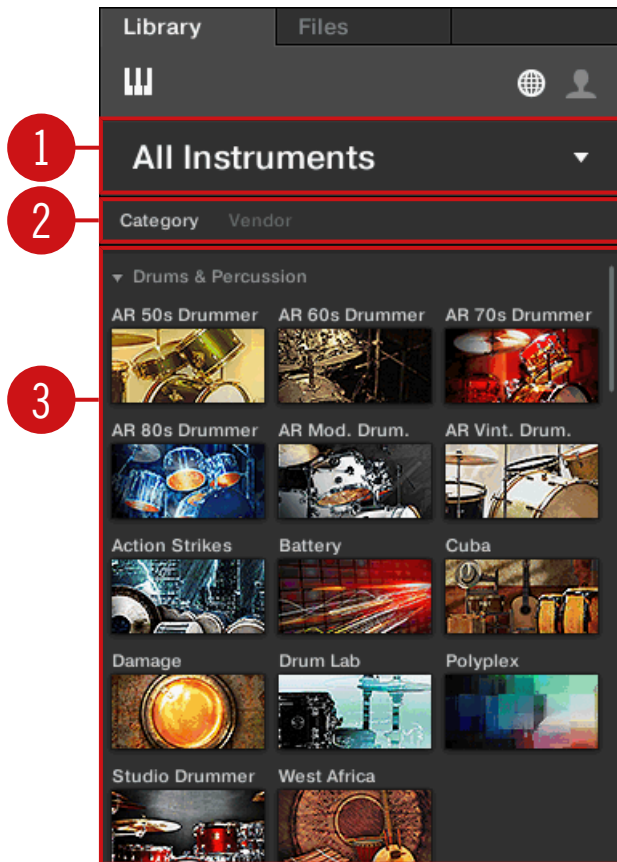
Library Files

1

All Instruments

2

Category Vendor

3

Drums & Percussion

AR 50s Drummer AR 60s Drummer AR 70s Drummer

AR 80s Drummer AR Mod. Drum. AR Vint. Drum.

Action Strikes Battery Cuba

Damage Drum Lab Polyplex

Studio Drummer West Africa